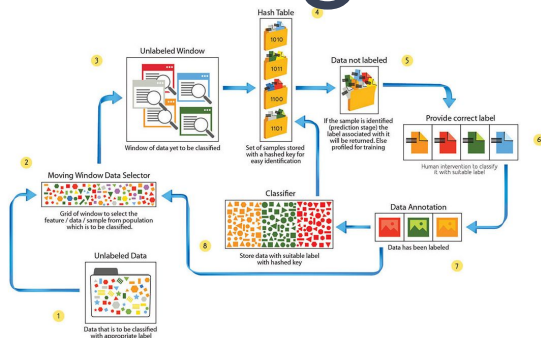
4
Hash Table
1010
1011
1100
1101
Set of samples stored with a hashed key for easy identification

3
Unlabeled Window
Window of data yet to be classified

5
Data not labeled
If the sample is identified (prediction stage) the label associated with it will be returned. Else profiled for training

6
Provide correct label
Human intervention to classify it with suitable label

2
Moving Window Data Selector
Grid of window to select the feature / data / sample from population which is to be classified.

Classifier
Store data with suitable label with hashed key

8

Data Annotation
Data has been labeled

7

Unlabeled Data
Data that is to be classified with appropriate label

1